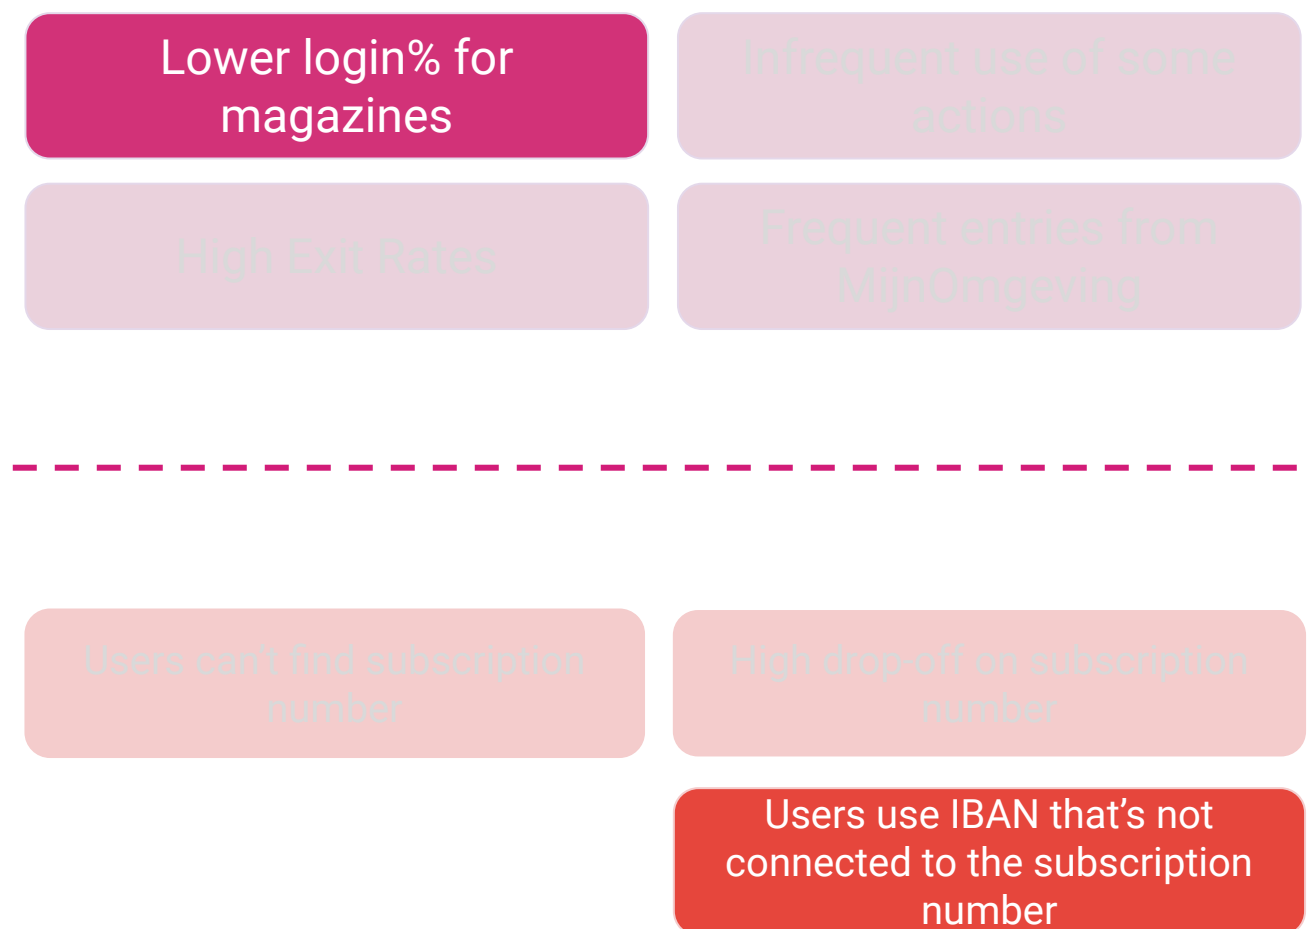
Lower login% for magazines

Infrequent use of some actions

High Exit Rates

Frequent entries from MijnOmgeving

Users can't find subscription number

High drop-off on subscription number

Users use IBAN that's not connected to the subscription number